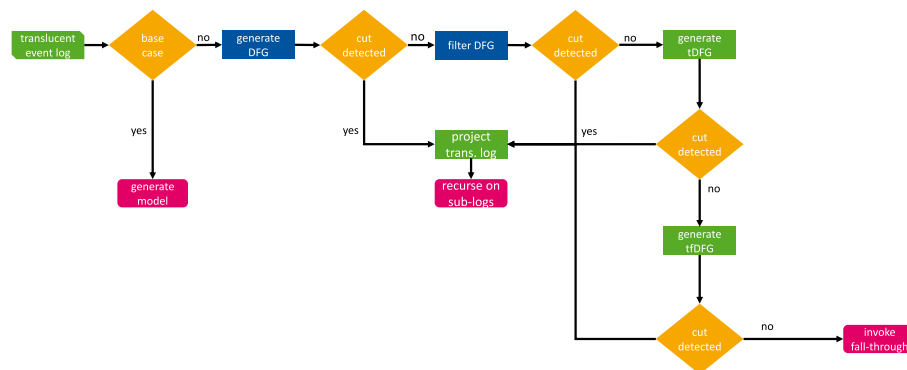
translucent event log

base case

no

generate DFG

cut detected

no

filter DFG

cut detected

no

generate tDFG

yes

generate model

yes

project trans. log

recurse on sub-logs

yes

cut detected

no

generate tfDFG

cut detected

no

invoke fall-through